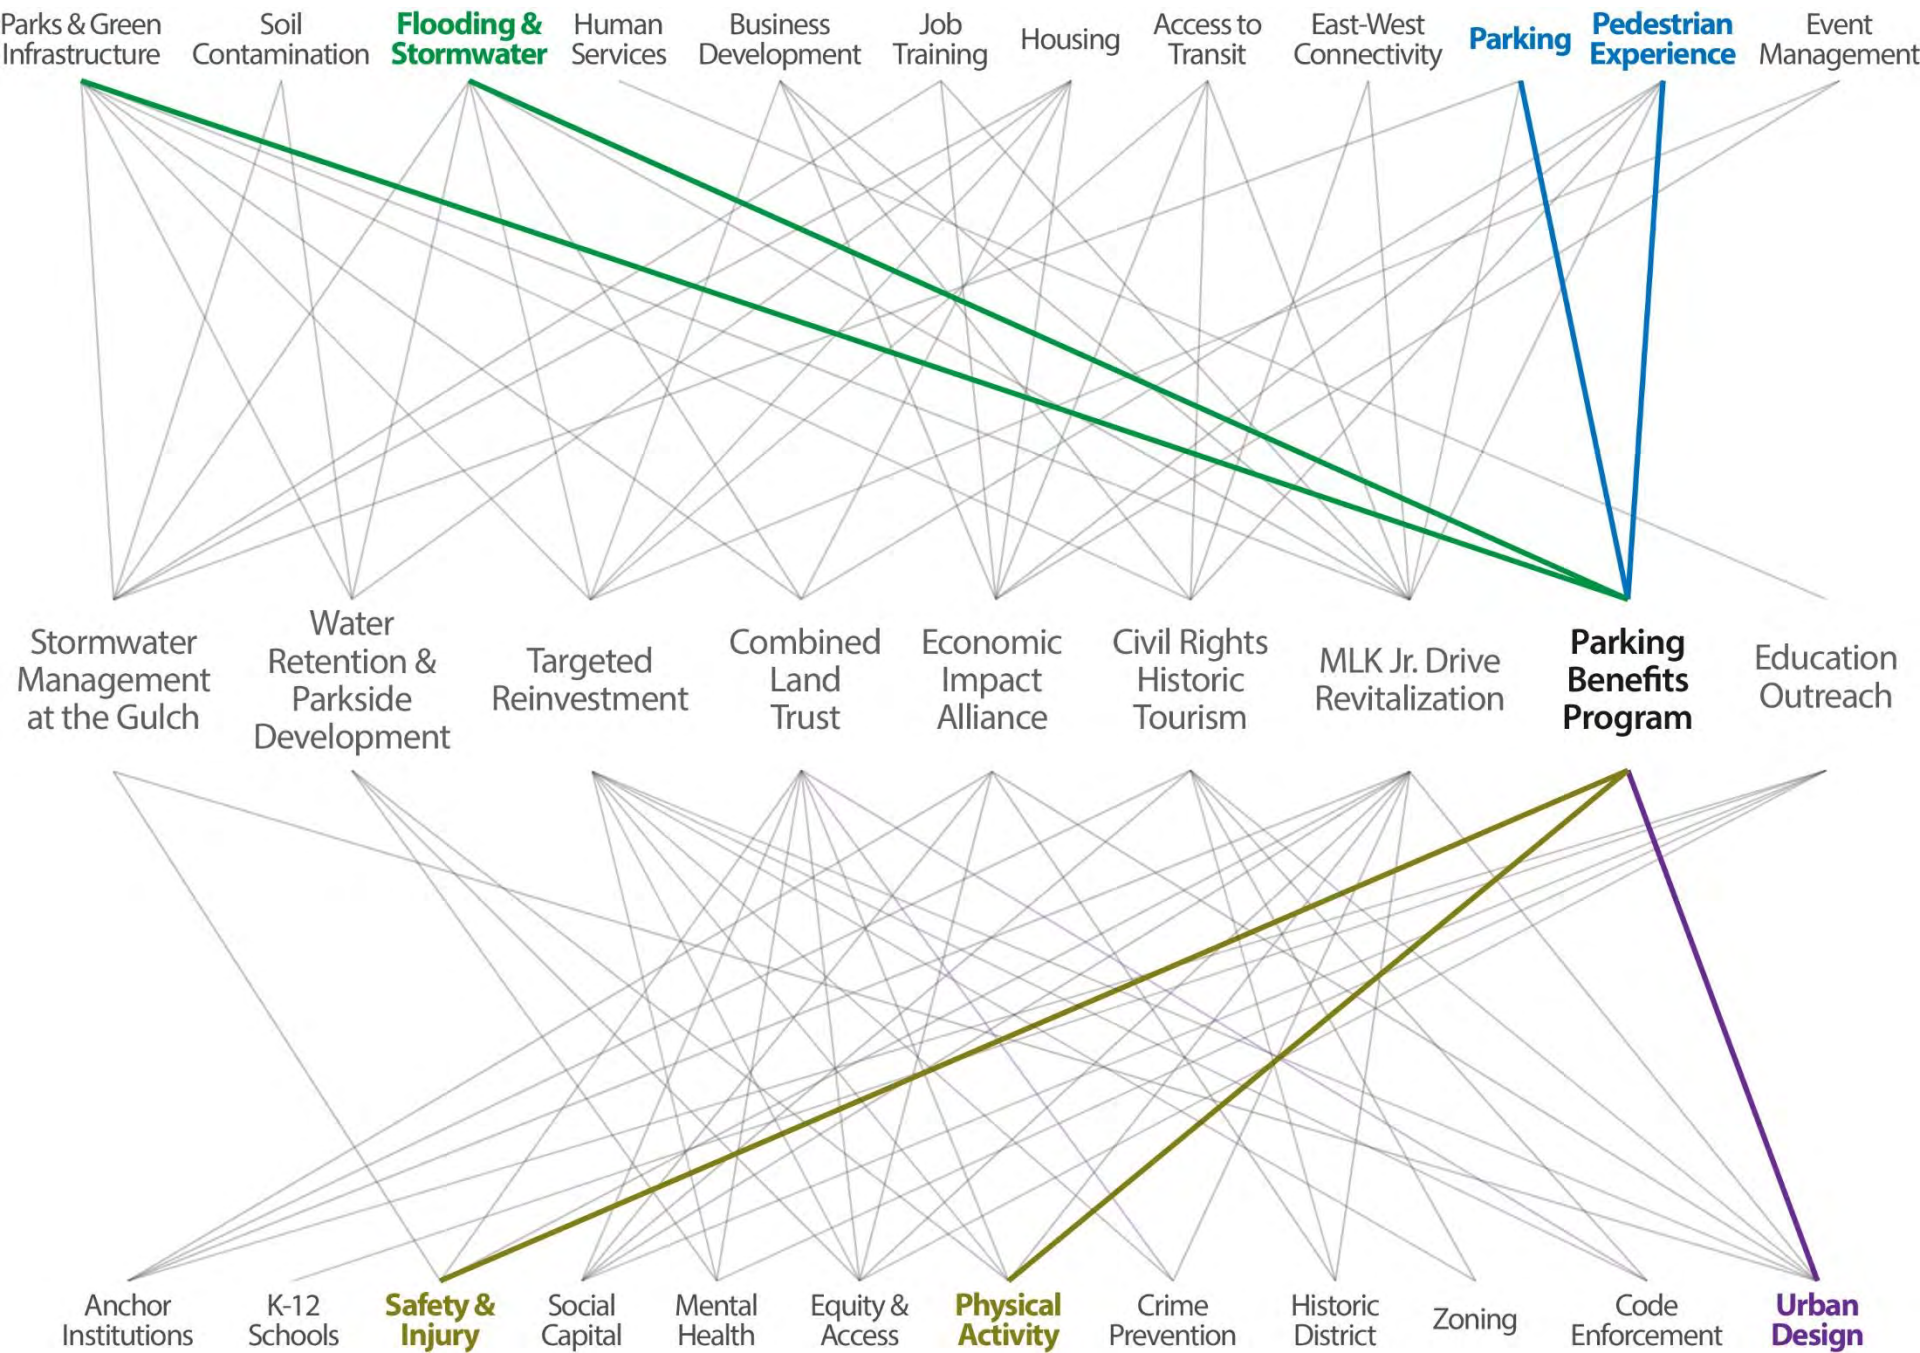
Parks & Green Infrastructure
Soil Contamination
Flooding & Stormwater
Human Services
Business Development
Job Training
Housing
Access to Transit
East-West Connectivity
Parking
Pedestrian Experience
Event Management

Stormwater Management at the Gulch
Water Retention & Parkside Development
Targeted Reinvestment
Combined Land Trust
Economic Impact Alliance
Civil Rights Historic Tourism
MLK Jr. Drive Revitalization
Parking Benefits Program
Education Outreach

Anchor Institutions
K-12 Schools
Safety & Injury
Social Capital
Mental Health
Equity & Access
Physical Activity
Crime Prevention
Historic District
Zoning
Code Enforcement
Urban Design